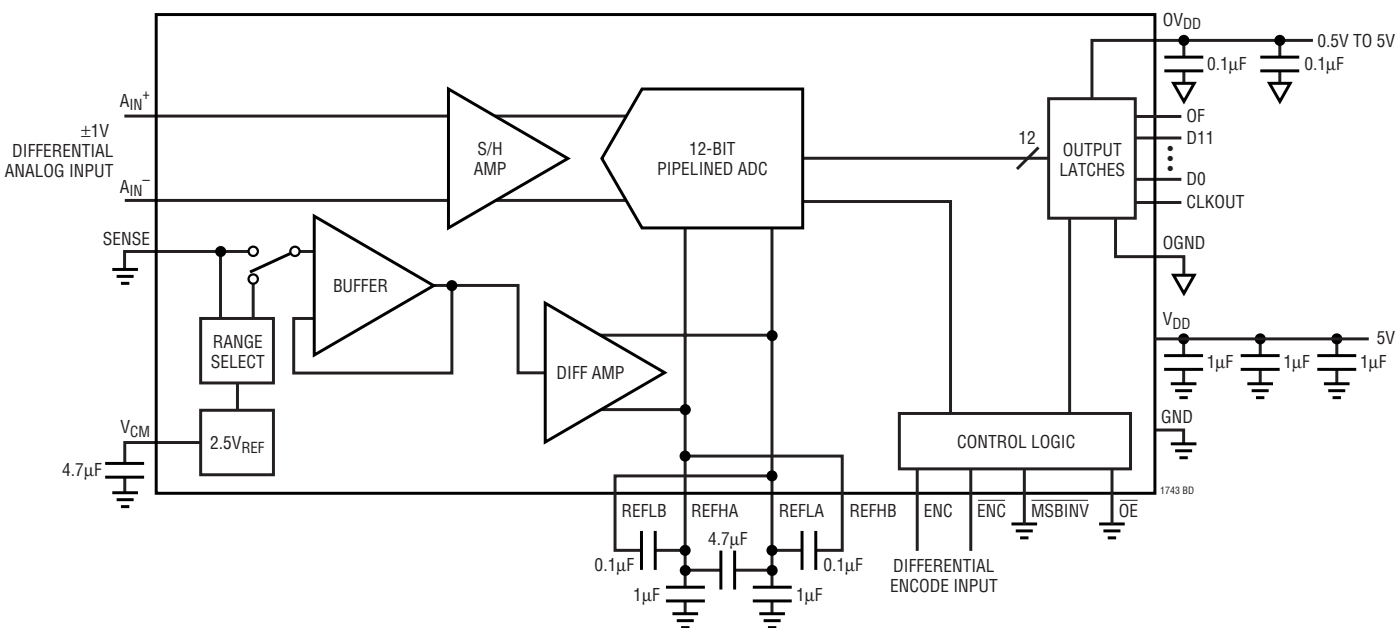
$OV_{DD}$
0.5V TO 5V
0.1μF
0.1μF
$A_{IN}^+$
±1V DIFFERENTIAL ANALOG INPUT
$A_{IN}^-$
S/H AMP
12-BIT PIPELINED ADC
12
OUTPUT LATCHES
OF
D11
D0
CLKOUT
OGND
SENSE
BUFFER
RANGE SELECT
DIFF AMP
$V_{DD}$
5V
1μF
1μF
1μF
$V_{CM}$
4.7μF
$2.5V_{REF}$
CONTROL LOGIC
GND
1743 BD
REFLB
REFHA
REFLA
REFHB
ENC
$\overline{ENC}$
$\overline{MSBINV}$
$\overline{OE}$
0.1μF
4.7μF
0.1μF
1μF
1μF
DIFFERENTIAL ENCODE INPUT